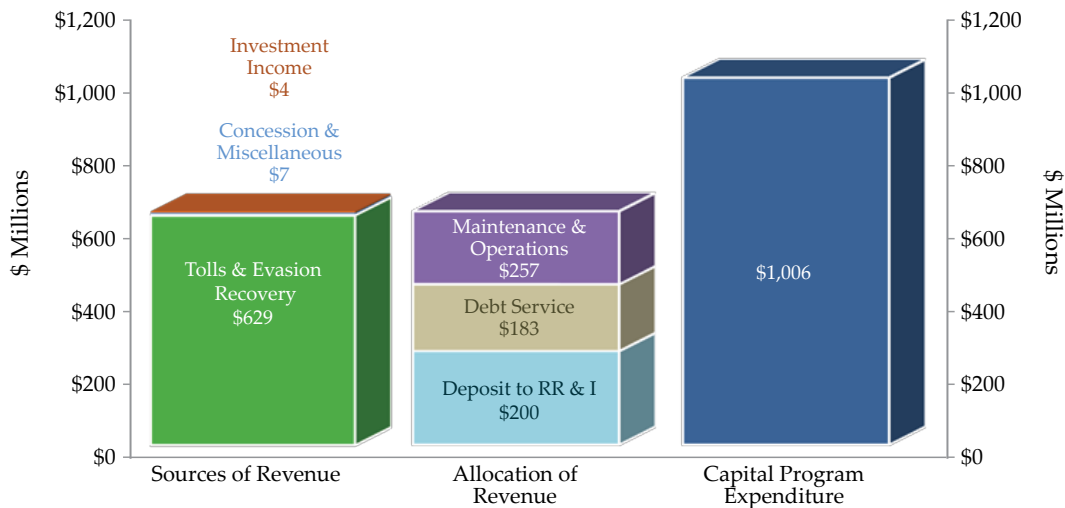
$1,200
$1,000
$800
$600
$400
$200
$0

$ Millions

Investment Income
$4

Concession & Miscellaneous
$7

Tolls & Evasion Recovery
$629

Maintenance & Operations
$257

Debt Service
$183

Deposit to RR & I
$200

$1,006

$1,200
$1,000
$800
$600
$400
$200
$0

$ Millions

Sources of Revenue

Allocation of Revenue

Capital Program Expenditure